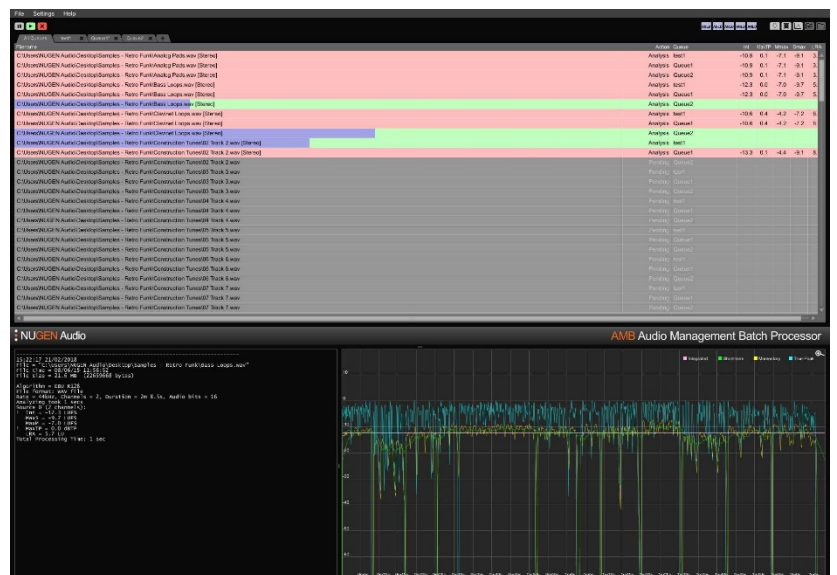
File Settings Help

All Queues test1 Queue1 Queue2 +

| Filename | Action | Queue | Int | Max TP | Mmax | Smax | RA |
|---|---|---|---|---|---|---|---|
| C:\Users\NUGEN Audio\Desktop\Samples - Retro Funk\Analog Pads.wav [Stereo] | Analysis | test1 | -10.9 | 0.1 | -7.1 | -9.1 | 3. |
| C:\Users\NUGEN Audio\Desktop\Samples - Retro Funk\Analog Pads.wav [Stereo] | Analysis | Queue1 | -10.9 | 0.1 | -7.1 | -9.1 | 3. |
| C:\Users\NUGEN Audio\Desktop\Samples - Retro Funk\Analog Pads.wav [Stereo] | Analysis | Queue2 | -10.9 | 0.1 | -7.1 | -9.1 | 3. |
| C:\Users\NUGEN Audio\Desktop\Samples - Retro Funk\Bass Loops.wav [Stereo] | Analysis | test1 | -12.3 | 0.0 | -7.0 | -3.7 | 5. |
| C:\Users\NUGEN Audio\Desktop\Samples - Retro Funk\Bass Loops.wav [Stereo] | Analysis | Queue1 | -12.3 | 0.0 | -7.0 | -3.7 | 5. |
| C:\Users\NUGEN Audio\Desktop\Samples - Retro Funk\Bass Loops.wav [Stereo] | Analysis | Queue2 | | | | | |
| C:\Users\NUGEN Audio\Desktop\Samples - Retro Funk\Clarinet Loops.wav [Stereo] | Analysis | test1 | -10.6 | 0.4 | -4.2 | -7.2 | 6. |
| C:\Users\NUGEN Audio\Desktop\Samples - Retro Funk\Clarinet Loops.wav [Stereo] | Analysis | Queue1 | -10.6 | 0.4 | -4.2 | -7.2 | 6. |
| C:\Users\NUGEN Audio\Desktop\Samples - Retro Funk\Clarinet Loops.wav [Stereo] | Analysis | Queue2 | | | | | |
| C:\Users\NUGEN Audio\Desktop\Samples - Retro Funk\Construction Tunes\02 Track 2.wav [Stereo] | Analysis | test1 | | | | | |
| C:\Users\NUGEN Audio\Desktop\Samples - Retro Funk\Construction Tunes\02 Track 2.wav [Stereo] | Analysis | Queue1 | -13.3 | 0.1 | -4.4 | -9.1 | 6. |
| C:\Users\NUGEN Audio\Desktop\Samples - Retro Funk\Construction Tunes\02 Track 2.wav | Pending | Queue2 | | | | | |
| C:\Users\NUGEN Audio\Desktop\Samples - Retro Funk\Construction Tunes\03 Track 3.wav | Pending | test1 | | | | | |
| C:\Users\NUGEN Audio\Desktop\Samples - Retro Funk\Construction Tunes\03 Track 3.wav | Pending | Queue1 | | | | | |
| C:\Users\NUGEN Audio\Desktop\Samples - Retro Funk\Construction Tunes\03 Track 3.wav | Pending | Queue2 | | | | | |
| C:\Users\NUGEN Audio\Desktop\Samples - Retro Funk\Construction Tunes\04 Track 4.wav | Pending | test1 | | | | | |
| C:\Users\NUGEN Audio\Desktop\Samples - Retro Funk\Construction Tunes\04 Track 4.wav | Pending | Queue1 | | | | | |
| C:\Users\NUGEN Audio\Desktop\Samples - Retro Funk\Construction Tunes\04 Track 4.wav | Pending | Queue2 | | | | | |
| C:\Users\NUGEN Audio\Desktop\Samples - Retro Funk\Construction Tunes\05 Track 5.wav | Pending | test1 | | | | | |
| C:\Users\NUGEN Audio\Desktop\Samples - Retro Funk\Construction Tunes\05 Track 5.wav | Pending | Queue1 | | | | | |
| C:\Users\NUGEN Audio\Desktop\Samples - Retro Funk\Construction Tunes\05 Track 5.wav | Pending | Queue2 | | | | | |
| C:\Users\NUGEN Audio\Desktop\Samples - Retro Funk\Construction Tunes\06 Track 6.wav | Pending | test1 | | | | | |
| C:\Users\NUGEN Audio\Desktop\Samples - Retro Funk\Construction Tunes\06 Track 6.wav | Pending | Queue1 | | | | | |
| C:\Users\NUGEN Audio\Desktop\Samples - Retro Funk\Construction Tunes\06 Track 6.wav | Pending | Queue2 | | | | | |
| C:\Users\NUGEN Audio\Desktop\Samples - Retro Funk\Construction Tunes\07 Track 7.wav | Pending | test1 | | | | | |
| C:\Users\NUGEN Audio\Desktop\Samples - Retro Funk\Construction Tunes\07 Track 7.wav | Pending | Queue1 | | | | | |

NUGEN Audio

AMB Audio Management Batch Processor

15:22:17 21/02/2018
File = "C:\Users\NUGEN Audio\Desktop\Samples - Retro Funk\Bass Loops.wav"
File time = 08/06/13 14:55:22
File size = 21.6 MB (22659688 bytes)

Algorithm = EBU R128
File format: wav file
Rate = 48kHz, Channels = 2, Duration = 2m 8.1s, Audio bits = 16
Analysing took 1 secs
Source 0 (2 channels):
 INT = -12.3 LUFS
 Smax = -3.7 LUFS
 Mmax = -7.0 LUFS
 MaxTP = 0.0 dBTP
 LRA = 5.7 LU
Total Processing Time: 1 sec

Integrated Short-term Momentary True-Peak